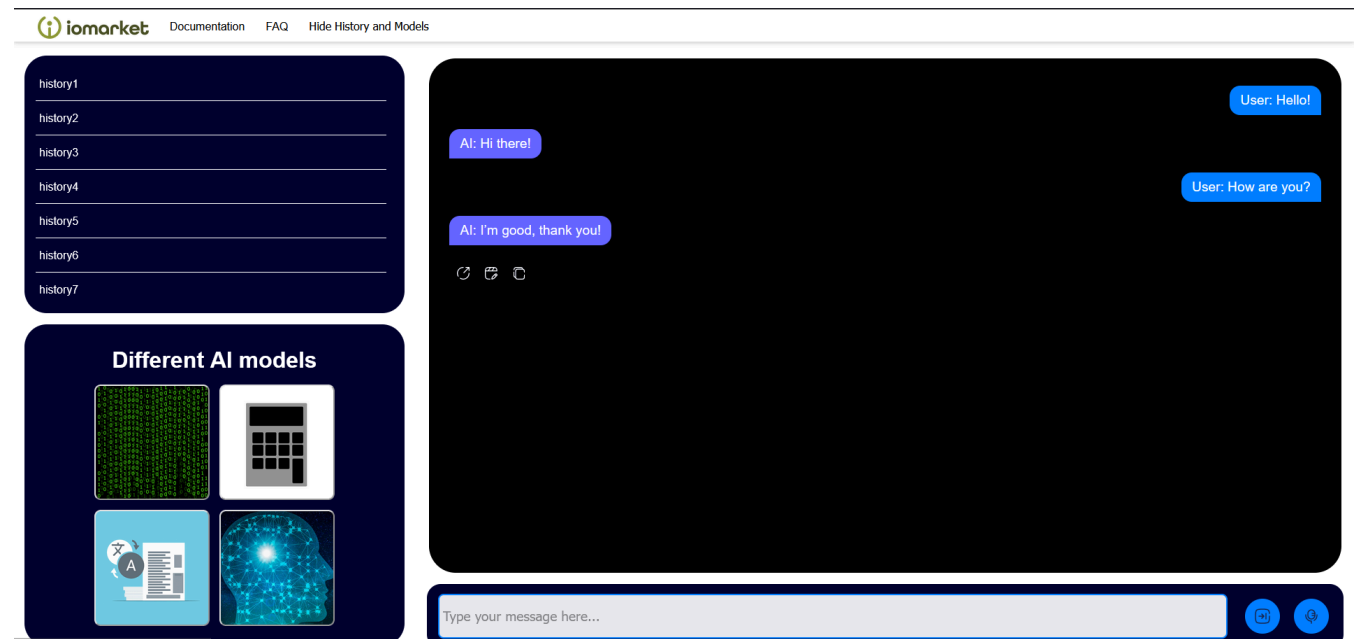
iomarket Documentation FAQ Hide History and Models

history1
history2
history3
history4
history5
history6
history7

Different AI models

文
A

User: Hello!

AI: Hi there!

User: How are you?

AI: I'm good, thank you!

Type your message here...